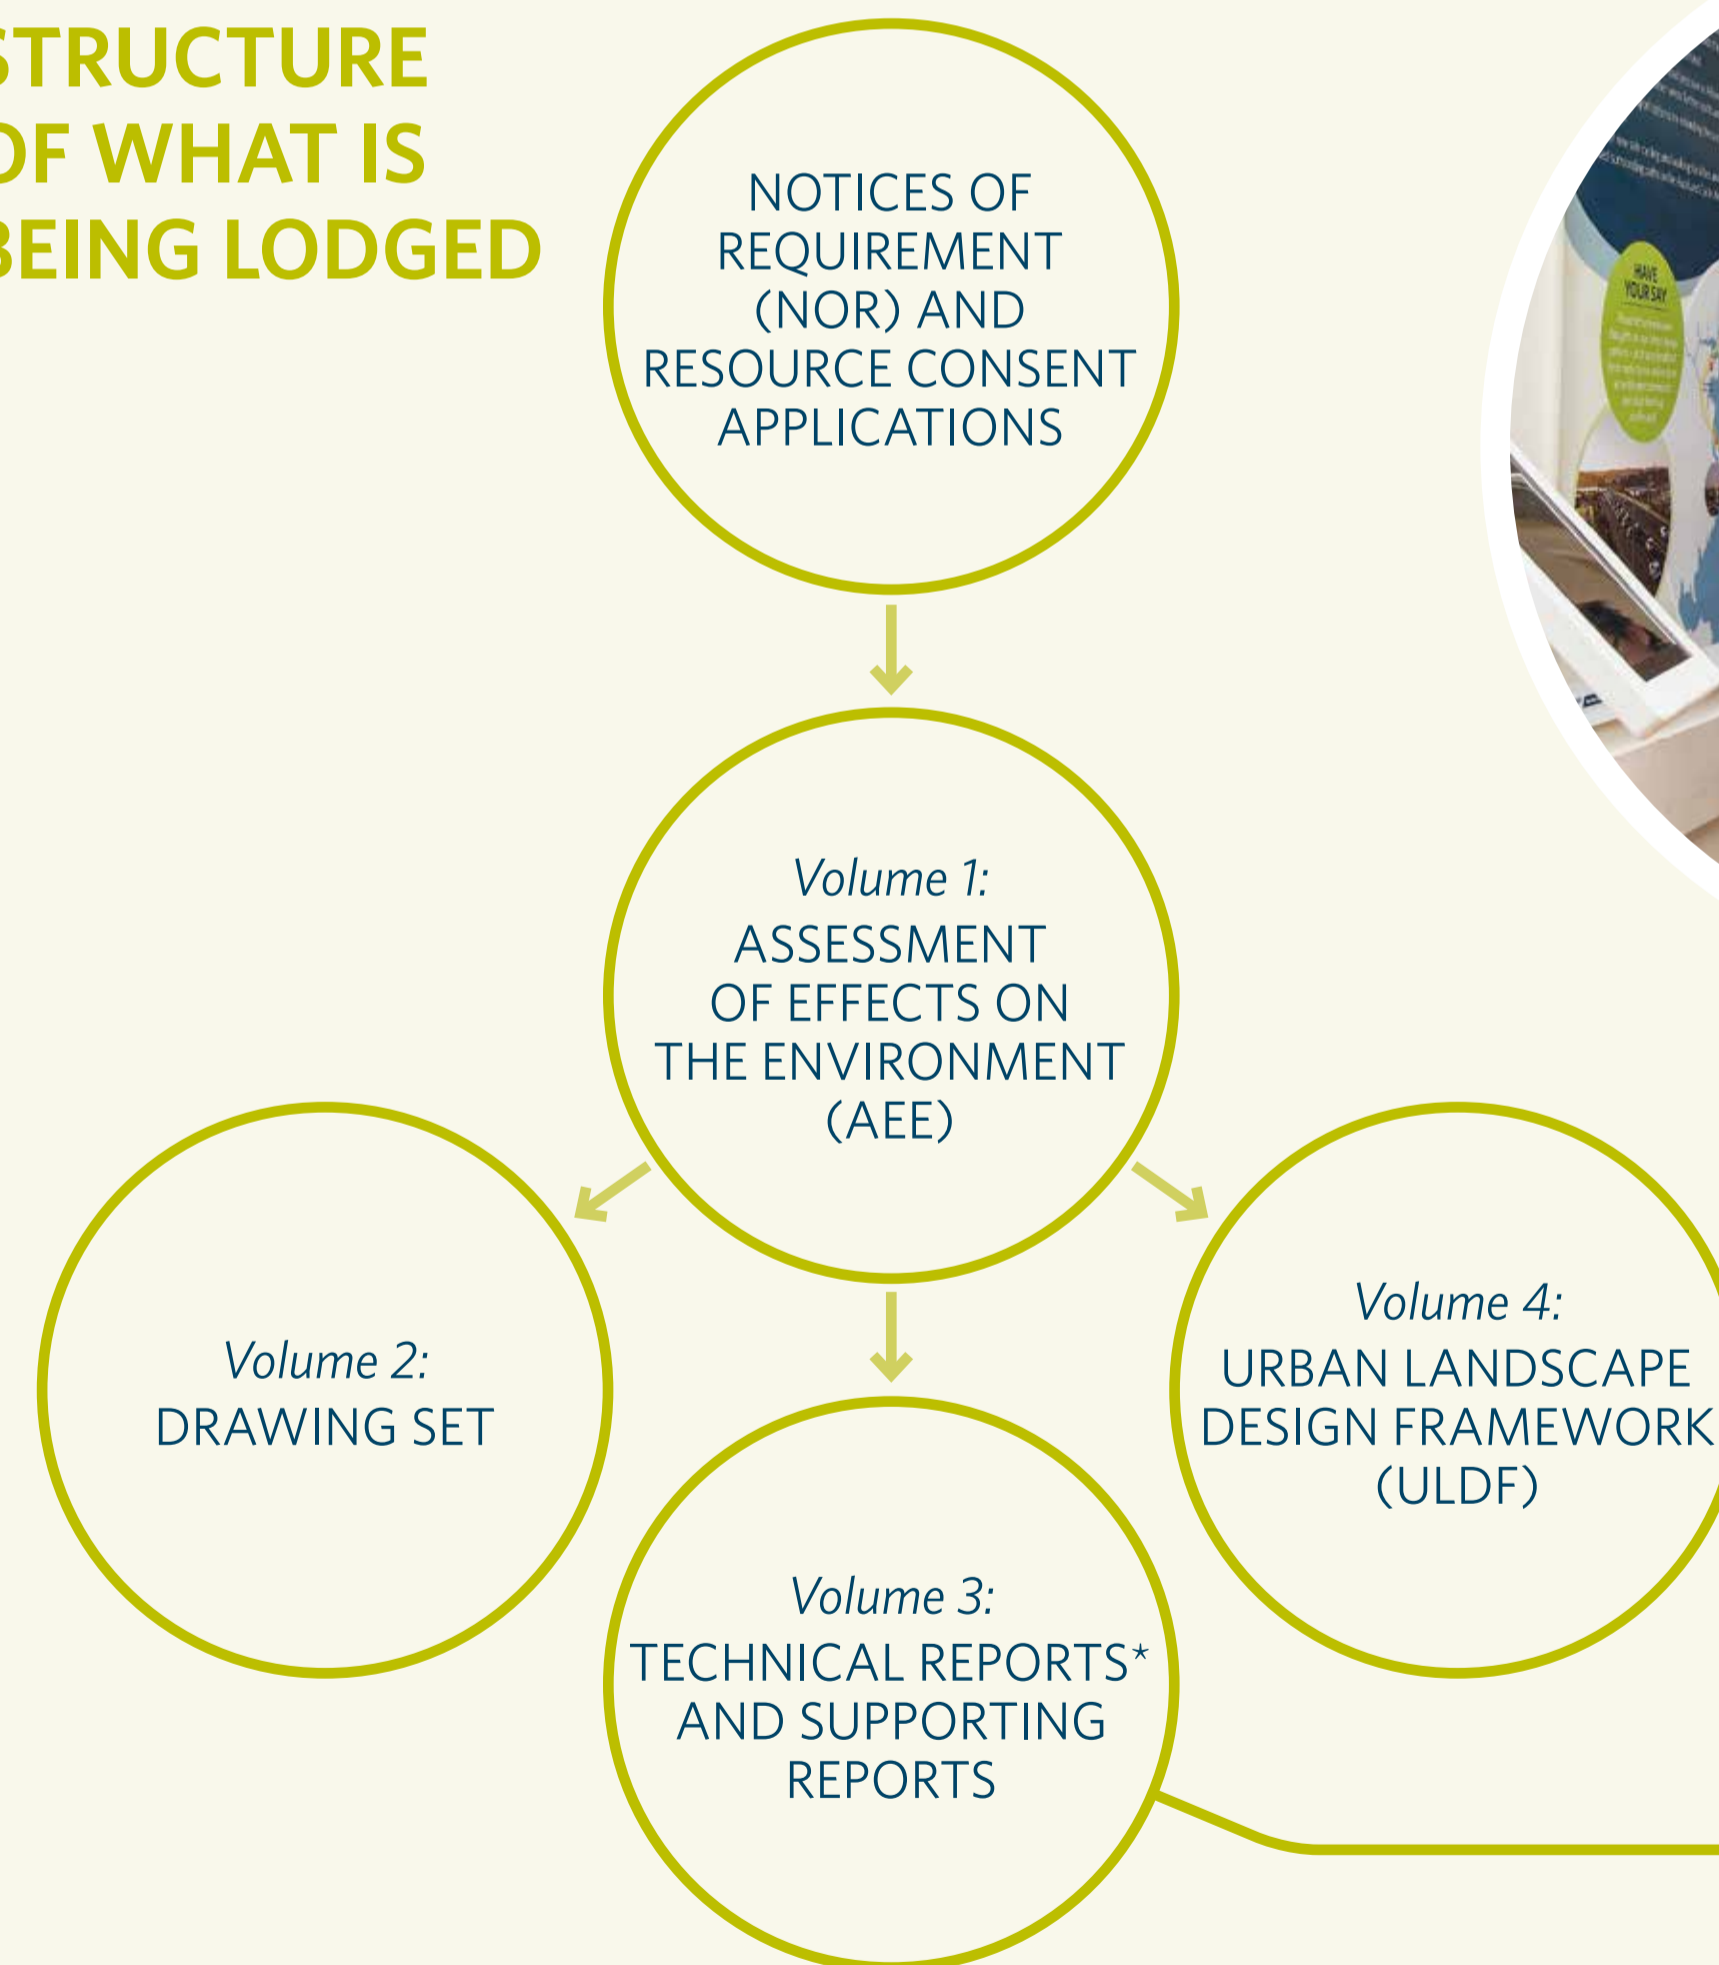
STRUCTURE OF WHAT IS BEING LODGED

NOTICES OF REQUIREMENT (NOR) AND RESOURCE CONSENT APPLICATIONS

Volume 1:
ASSESSMENT OF EFFECTS ON THE ENVIRONMENT (AEE)

Volume 2:
DRAWING SET

Volume 3:
TECHNICAL REPORTS* AND SUPPORTING REPORTS

Volume 4:
URBAN LANDSCAPE DESIGN FRAMEWORK (ULDF)

HAVE YOUR SAY